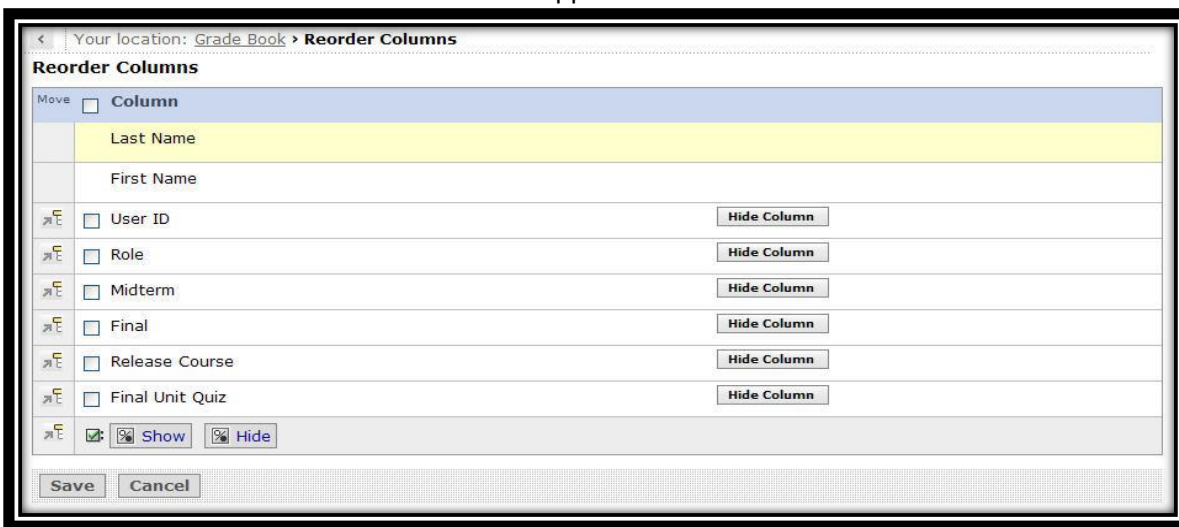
< Your location: Grade Book › Reorder Columns

Reorder Columns

| Move | Column | |
|---|---|---|
| | Last Name | |
| | First Name | |
| | User ID | Hide Column |
| | Role | Hide Column |
| | Midterm | Hide Column |
| | Final | Hide Column |
| | Release Course | Hide Column |
| | Final Unit Quiz | Hide Column |
| | Show Hide | |

Save Cancel